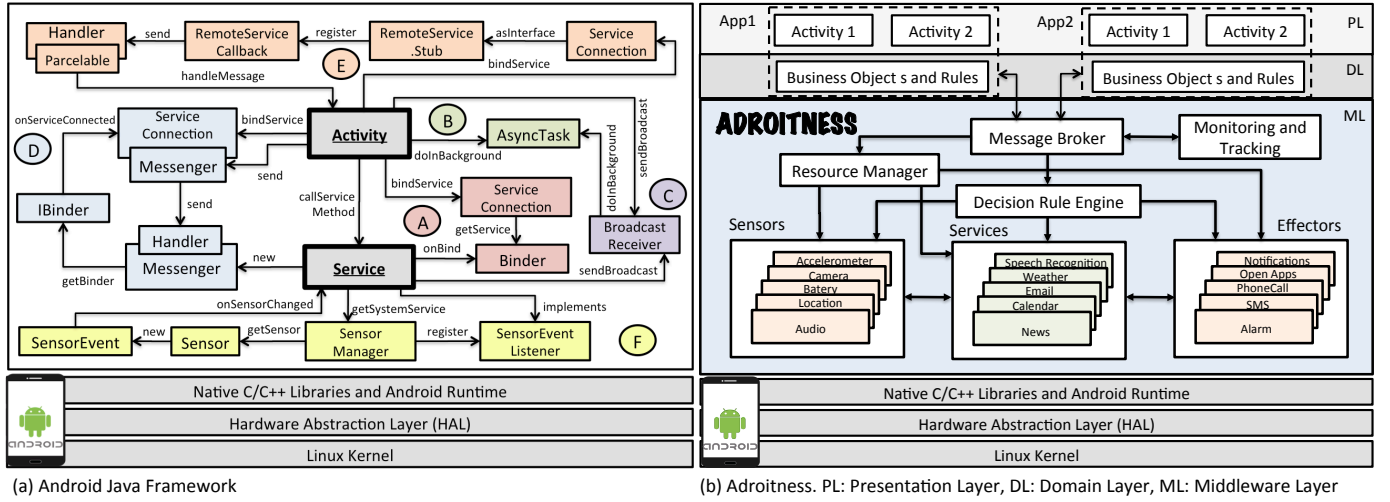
Handler
Parcelable
send
RemoteService Callback
register
RemoteService .Stub
asInterface
Service Connection
handleMessage
E
bindService
onServiceConnected
Service Connection
bindService
Activity
B
AsyncTask
sendBroadcast
D
Messenger
send
doInBackground
doInBackground
bindService
Service Connection
C
send
callService Method
A
IBinder
Handler
getService
Broadcast Receiver
Messenger
new
Service
onBind
Binder
getBinder
sendBroadcast
onSensorChanged
getSystemService
implements
new
getSensor
SensorEvent
Sensor
Sensor Manager
register
SensorEvent Listener
F
Native C/C++ Libraries and Android Runtime
Hardware Abstraction Layer (HAL)
Linux Kernel
ANDROID
(a) Android Java Framework

App1
Activity 1
Activity 2
App2
Activity 1
Activity 2
PL
Business Object s and Rules
Business Object s and Rules
DL
ADROITNESS
ML
Message Broker
Monitoring and Tracking
Resource Manager
Decision Rule Engine
Sensors
Services
Effectors
Accelerometer
Camera
Batery
Location
Audio
Speech Recognition
Weather
Email
Calendar
News
Notifications
Open Apps
PhoneCall
SMS
Alarm
Native C/C++ Libraries and Android Runtime
Hardware Abstraction Layer (HAL)
Linux Kernel
ANDROID
(b) Adroitness. PL: Presentation Layer, DL: Domain Layer, ML: Middleware Layer